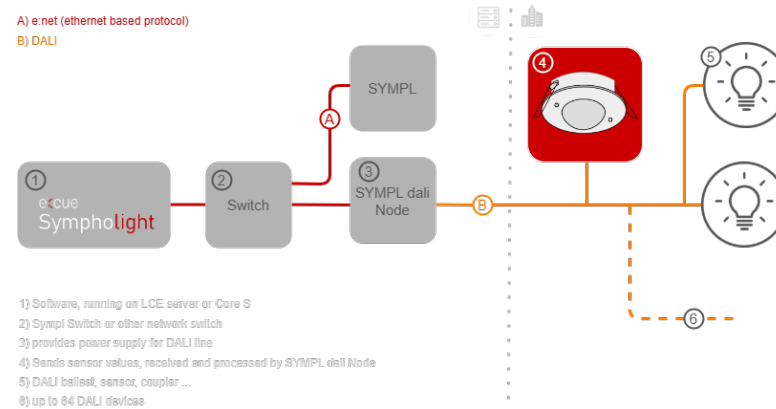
A) e:net (ethernet based protocol)
B) DALI

SYMPL

A

1
e:cue
Symphologht

2
Switch

3
SYMPL dali Node

B

4

5

6

1) Software, running on LCE server or Core S
2) Sympl Switch or other network switch
3) provides power supply for DALI line
4) Sends sensor values, received and processed by SYMPL dali Node
5) DALI ballast, sensor, coupler ...
6) up to 64 DALI devices